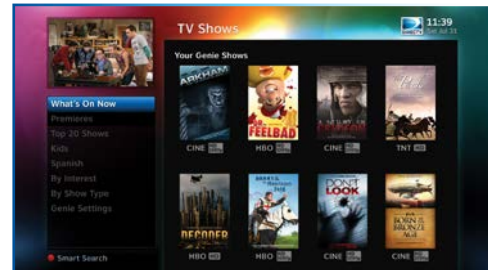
TV Shows

11:39
Sat Jul 21

Your Genie Shows

ARKHAM

CINE HD

FEELBAD

HBO HD

CINE HD

TNT HD

DECODER

HBO HD

HBO HD

DON'T LOOK

CINE HD

BORN IN THE BRONZE

CINE HD

What's On Now
Premieres
Top 20 Shows
Kids
Spanish
By Interest
By Show Type
Genie Settings

Smart Search